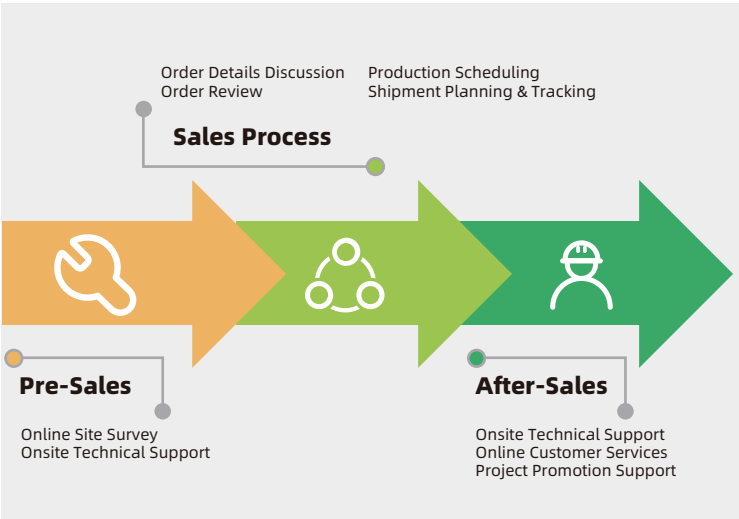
Order Details Discussion
Order Review

Production Scheduling
Shipment Planning & Tracking

Sales Process

Pre-Sales

Online Site Survey
Onsite Technical Support

After-Sales

Onsite Technical Support
Online Customer Services
Project Promotion Support